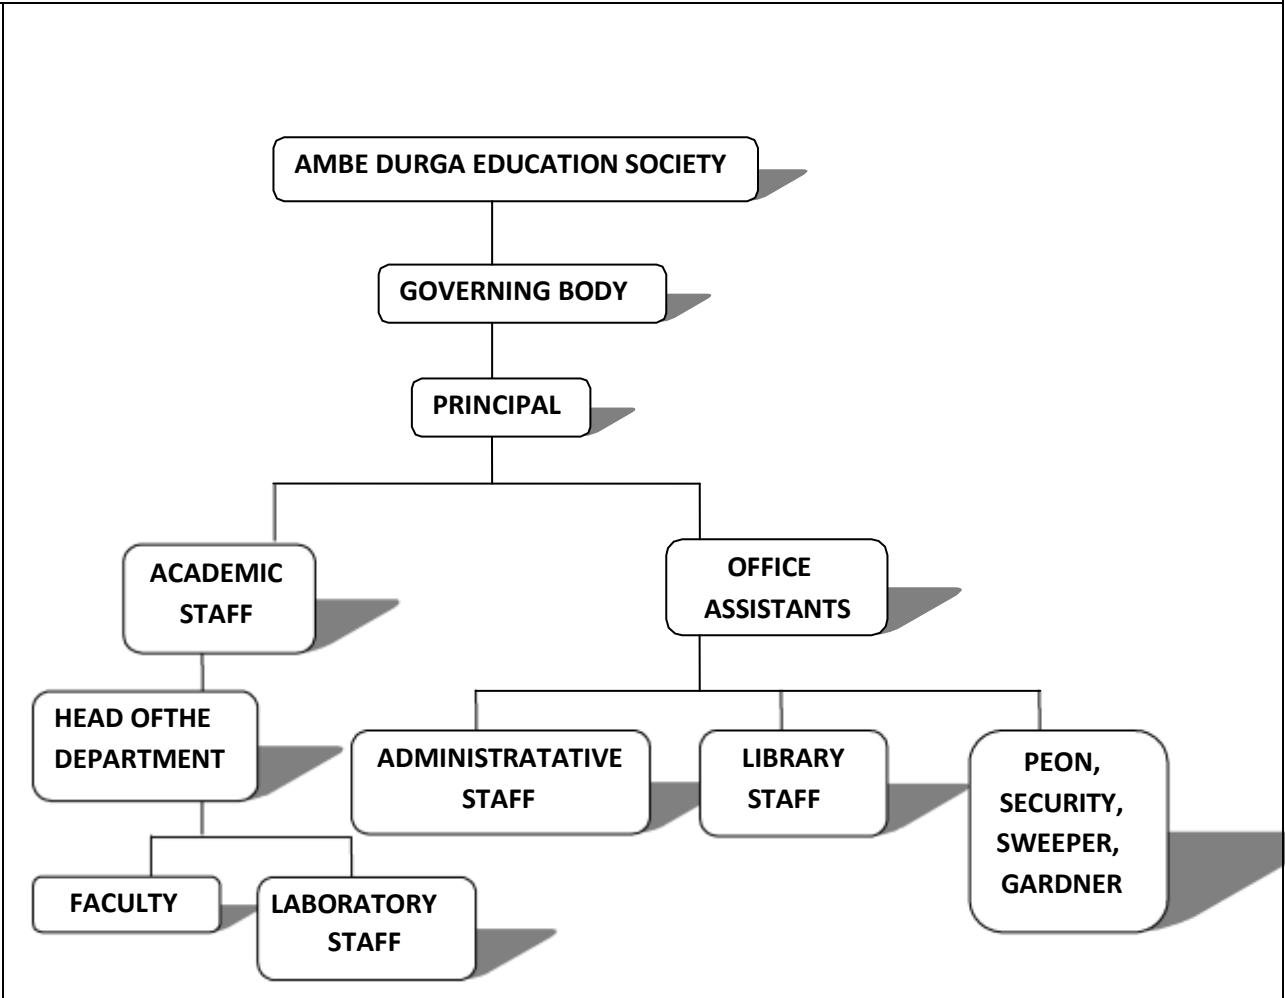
AMBE DURGA EDUCATION SOCIETY

GOVERNING BODY

PRINCIPAL

ACADEMIC STAFF

OFFICE ASSISTANTS

HEAD OFTHE DEPARTMENT

ADMINISTRATATIVE STAFF

LIBRARY STAFF

PEON, SECURITY, SWEEPER, GARDNER

FACULTY

LABORATORY STAFF